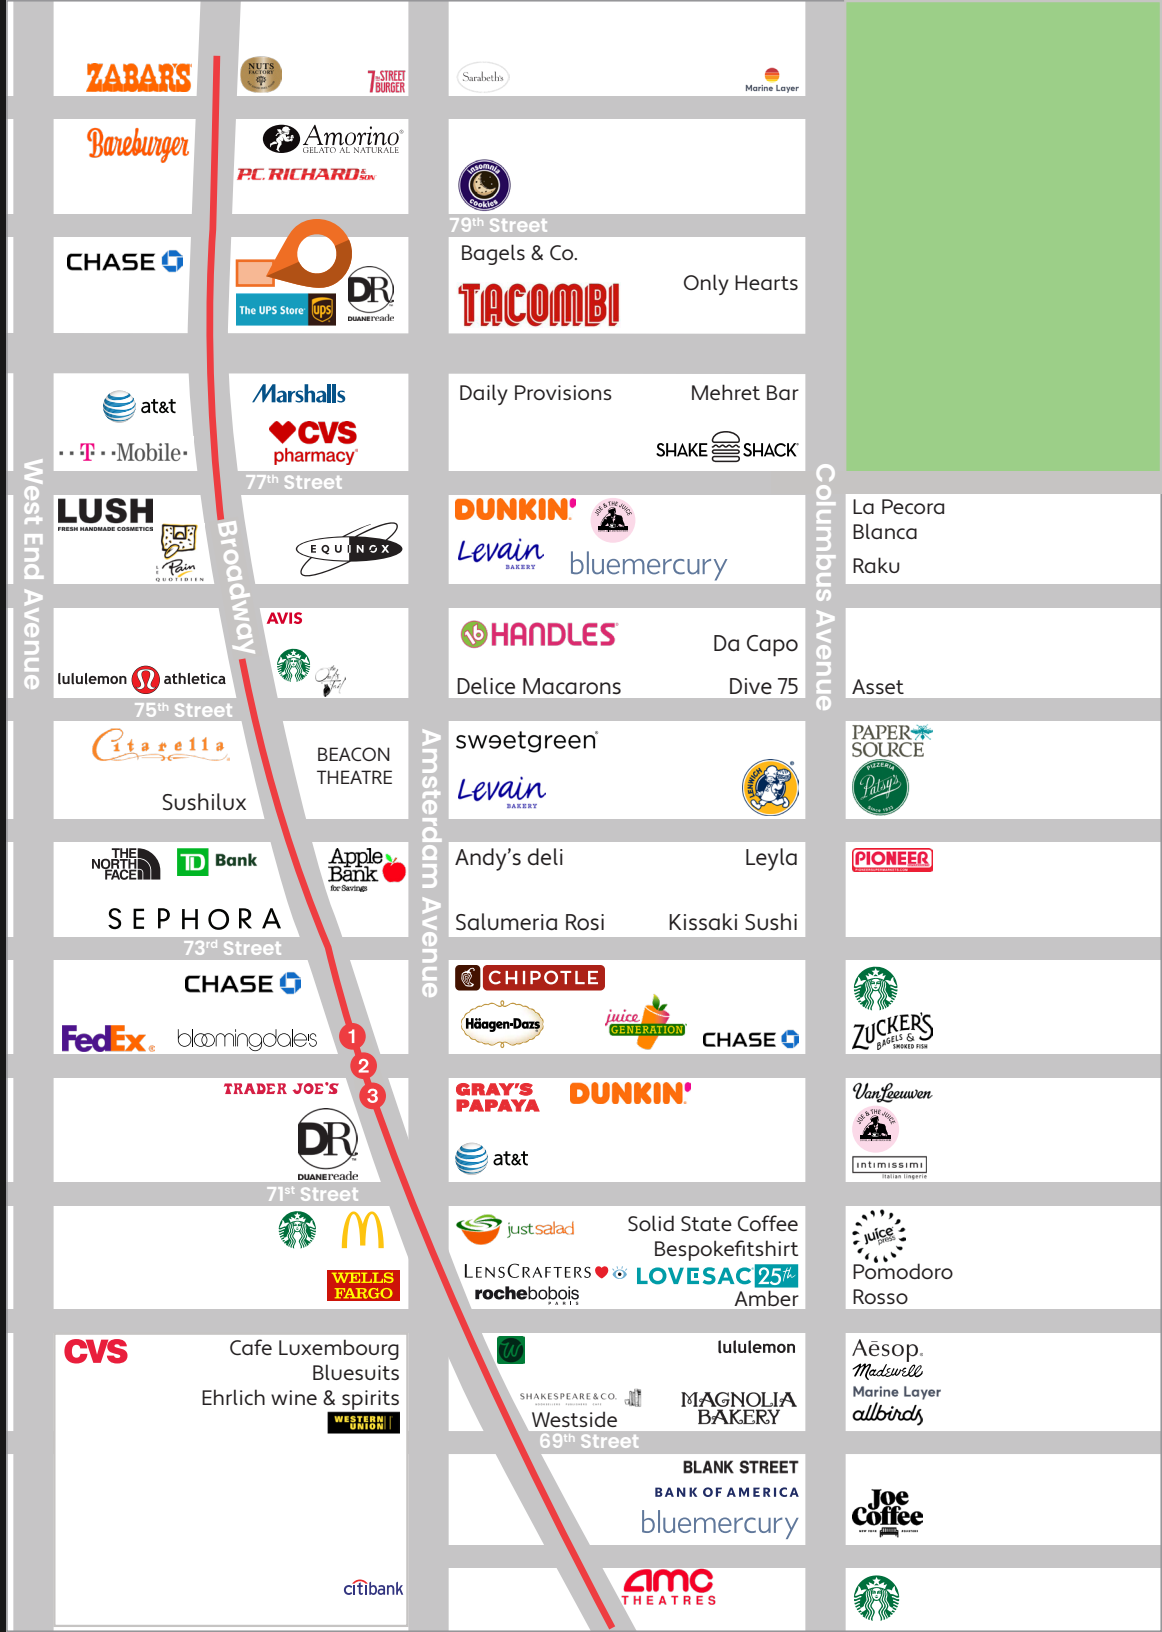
ZABAR'S
NUTS FACTORY
7th STREET BURGER
Sarabeth's
Marine Layer

Bareburger
Amorino GELATO AL NATURALE
P.C. RICHARD & SON
insomnia cookies
79th Street

CHASE
The UPS Store
DUANE reade
Bagels & Co.
TACOMBI
Only Hearts

at&t
T-Mobile
Marshalls
CVS pharmacy
Daily Provisions
Mehret Bar
SHAKE SHACK

77th Street
LUSH FRESH HANDMADE COSMETICS
Le Pain QUOTIDIEN
EQUINOX
DUNKIN'
JOE & THE JUICE
Levain BAKERY
bluemercury
La Pecora Blanca
Raku

AVIS
lululemon athletica
HANDLES
Da Capo
Delice Macarons
Dive 75
Asset

75th Street
Citarella
Sushilux
BEACON THEATRE
sweetgreen
Levain BAKERY
LENWICH
PAPER SOURCE
Patsy's PIZZERIA

THE NORTH FACE
TD Bank
Apple Bank for Savings
SEPHORA
Andy's deli
Leyla
Salumeria Rosi
Kissaki Sushi
PIONEER

73rd Street
CHASE
FedEx.
bloomingdale's
CHIPOTLE
Häagen-Dazs
juice GENERATION
CHASE
ZUCKER'S BAGELS & SMOKED FISH

1
2
3
TRADER JOE'S
DUANE reade
GRAY'S PAPAYA
DUNKIN'
at&t
VanLeeuwen
JOE & THE JUICE
intimissimi

71st Street
WELLS FARGO
just salad
Solid State Coffee
Bespokefitshirt
LENSCRAFTERS
LOVESAC 25th
roche bobois PARIS
Amber
juice press
Pomodoro Rosso

CVS
Cafe Luxembourg
Bluesuits
Ehrlich wine & spirits
WESTERN UNION
lululemon
SHAKESPEARE & CO.
Westside
MAGNOLIA BAKERY
Aēsop.
Madewell
Marine Layer
allbirds

69th Street
BLANK STREET
BANK OF AMERICA
bluemercury
Joe Coffee

citibank
amc THEATRES

West End Avenue
Broadway
Amsterdam Avenue
Columbus Avenue